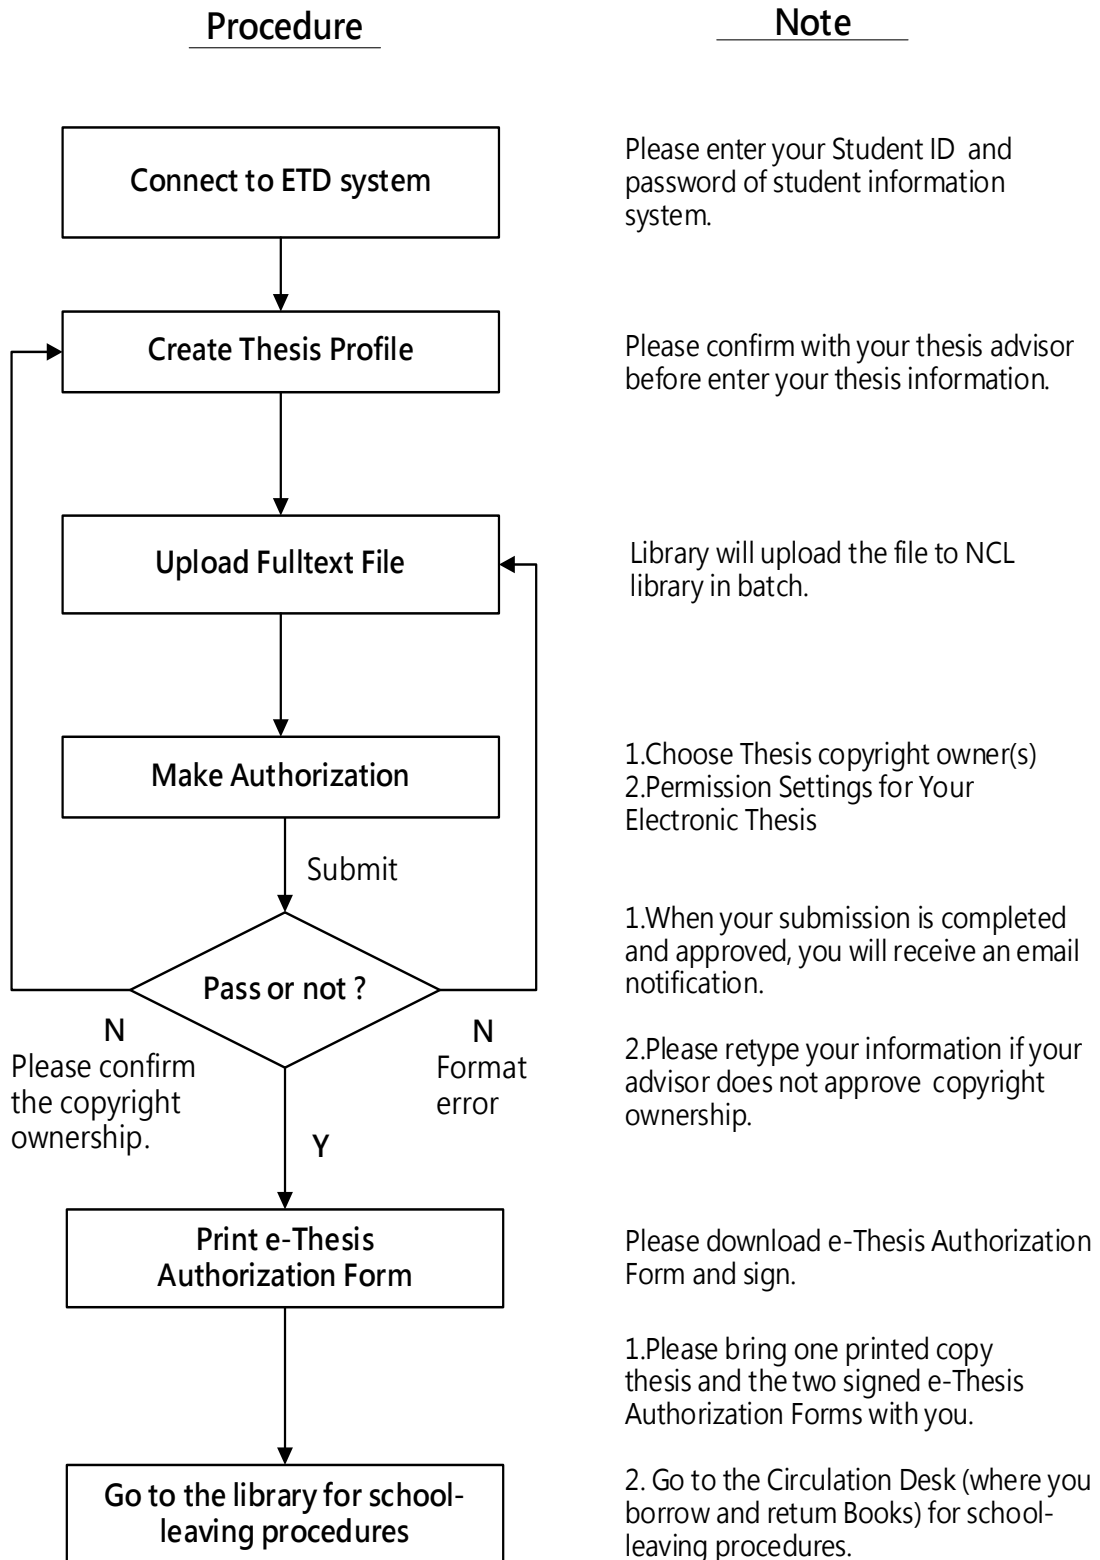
Procedure

Note

Connect to ETD system

Please enter your Student ID and password of student information system.

Create Thesis Profile

Please confirm with your thesis advisor before enter your thesis information.

Upload Fulltext File

Library will upload the file to NCL library in batch.

Make Authorization

1.Choose Thesis copyright owner(s)
2.Permission Settings for Your Electronic Thesis

Submit

Pass or not ?

1.When your submission is completed and approved, you will receive an email notification.

N
Please confirm the copyright ownership.

N
Format error

2.Please retype your information if your advisor does not approve copyright ownership.

Y

Print e-Thesis Authorization Form

Please download e-Thesis Authorization Form and sign.

1.Please bring one printed copy thesis and the two signed e-Thesis Authorization Forms with you.

Go to the library for school-leaving procedures

2. Go to the Circulation Desk (where you borrow and retum Books) for school-leaving procedures.